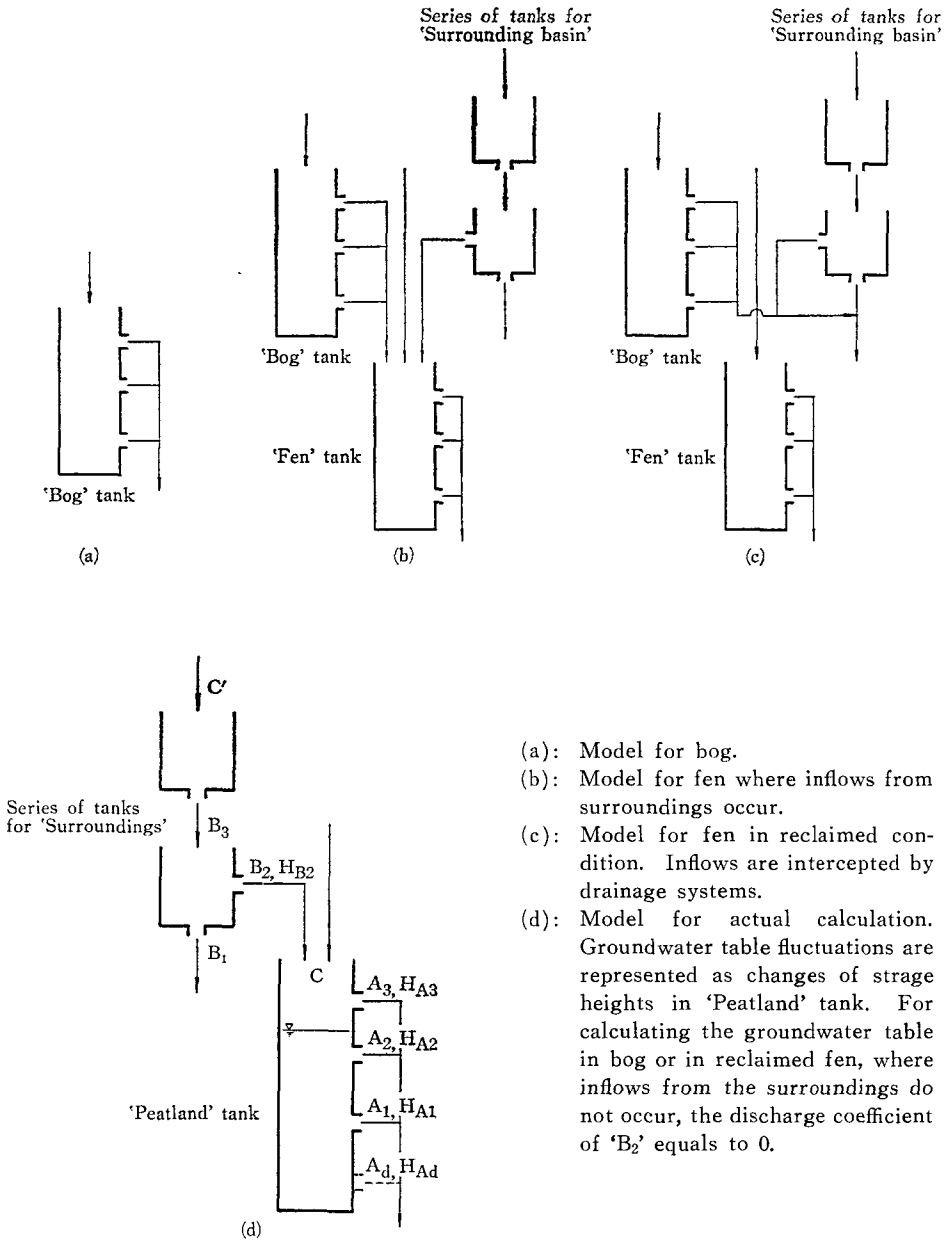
Series of tanks for 'Surrounding basin'

Series of tanks for 'Surrounding basin'

'Bog' tank

(a)

'Bog' tank

'Fen' tank

(b)

'Bog' tank

'Fen' tank

(c)

C'

Series of tanks for 'Surroundings'

$B_3$

$B_2, H_{B2}$

$B_1$

C

$A_3, H_{A3}$

$A_2, H_{A2}$

$A_1, H_{A1}$

$A_d, H_{Ad}$

'Peatland' tank

(d)

(a): Model for bog.
(b): Model for fen where inflows from surroundings occur.
(c): Model for fen in reclaimed condition. Inflows are intercepted by drainage systems.
(d): Model for actual calculation. Groundwater table fluctuations are represented as changes of strage heights in 'Peatland' tank. For calculating the groundwater table in bog or in reclaimed fen, where inflows from the surroundings do not occur, the discharge coefficient of '$B_2$' equals to 0.